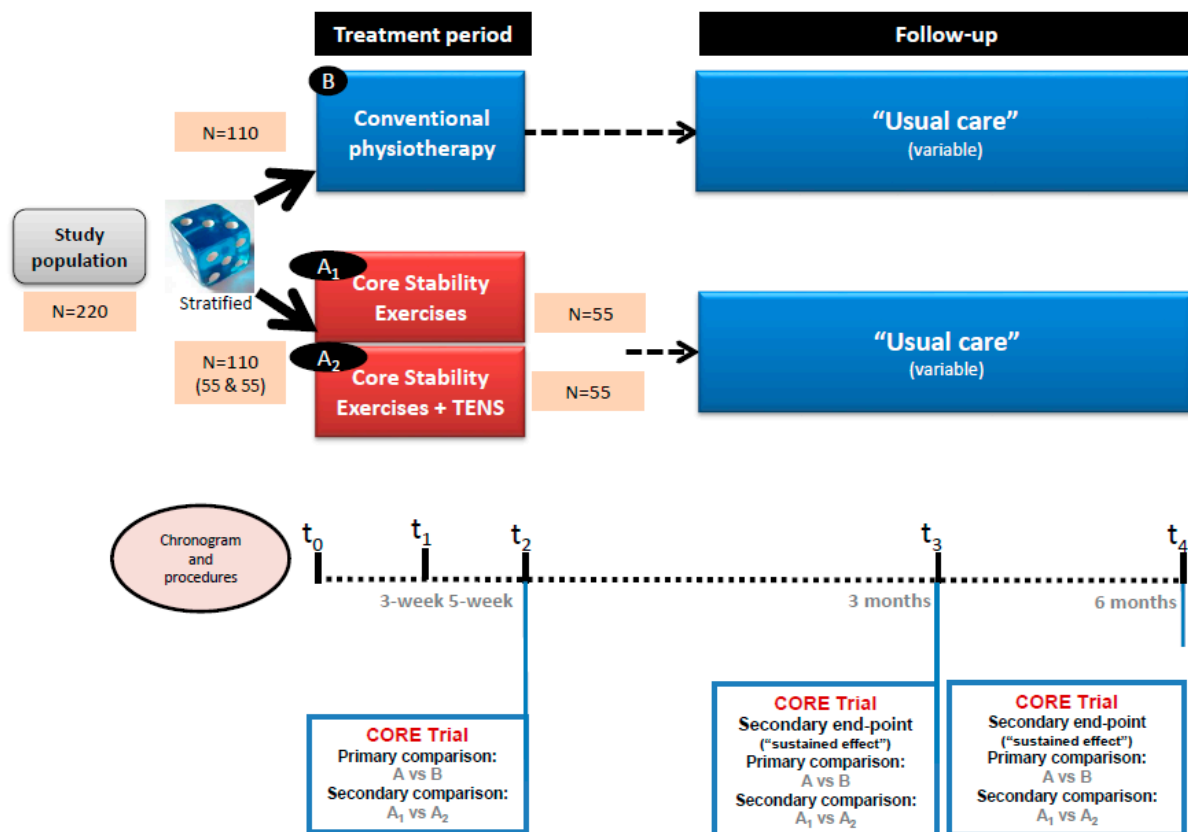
Treatment period

Follow-up

B

N=110

Conventional physiotherapy

"Usual care"
(variable)

Study population

N=220

Stratified

$A_1$

Core Stability Exercises

N=55

N=110
(55 & 55)

$A_2$

Core Stability Exercises + TENS

N=55

"Usual care"
(variable)

Chronogram and procedures

$t_0$

$t_1$

$t_2$

$t_3$

$t_4$

3-week 5-week

3 months

6 months

CORE Trial
Primary comparison:
A vs B
Secondary comparison:
$A_1$ vs $A_2$

CORE Trial
Secondary end-point
("sustained effect")
Primary comparison:
A vs B
Secondary comparison:
$A_1$ vs $A_2$

CORE Trial
Secondary end-point
("sustained effect")
Primary comparison:
A vs B
Secondary comparison:
$A_1$ vs $A_2$